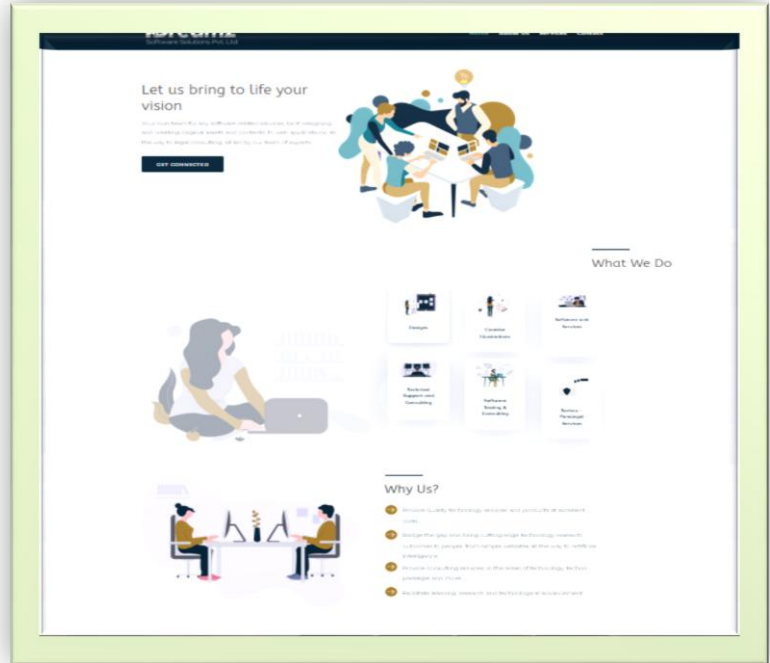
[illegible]
Software Solutions Pvt. Ltd.

Home About Us Services Contact

Let us bring to life your vision

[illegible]

GET CONNECTED

What We Do

Design

Creative Illustrations

Software and Services

Technical Support and Consulting

Software Testing & Consulting

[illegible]

Why Us?

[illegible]

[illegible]

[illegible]

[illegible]